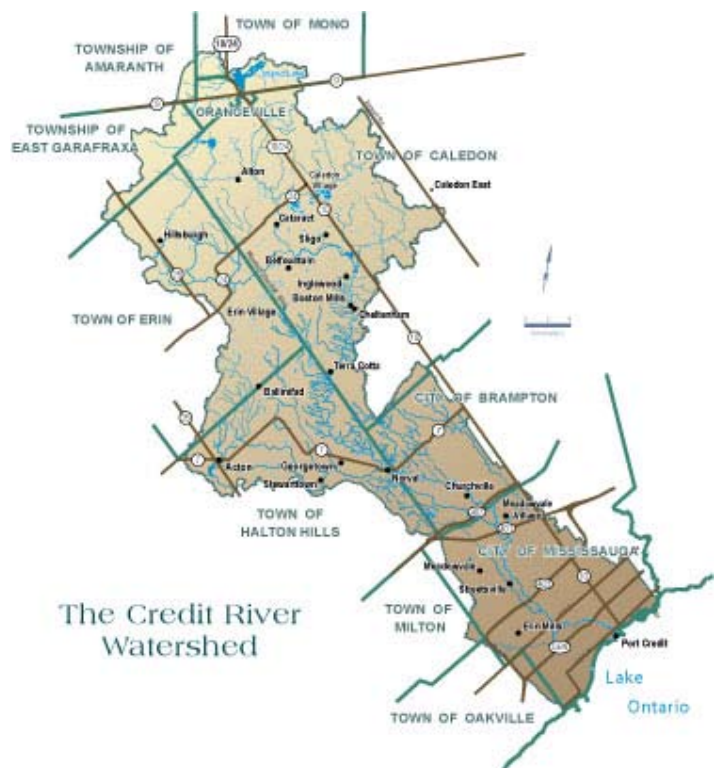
TOWN OF MONO

TOWNSHIP OF AMARANTH

10/24

Island Lake

ORANGEVILLE

TOWNSHIP OF EAST GARAFRAXA

TOWN OF CALEDON

Alton

Caledon East

Cataract

Hillsburgh

Sligo

Belfountain

Inglewood

Boston Mills

Cheltenham

TOWN OF ERIN

Erin Village

Terra Cotta

CITY OF BRAMPTON

Ballinafad

7

Acton

Georgetown

Stewarttown

Norval

Churchville

Meadowvale

Lisgar

TOWN OF HALTON HILLS

CITY OF MISSISSAUGA

Meadowvale

Streetsville

The Credit River Watershed

TOWN OF MILTON

Erin Mills

Port Credit

Lake Ontario

TOWN OF OAKVILLE